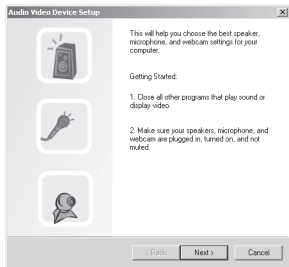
Audio Video Device Setup

This will help you choose the best speaker, microphone, and webcam settings for your computer.

Getting Started:

1. Close all other programs that play sound or display video.

2. Make sure your speakers, microphone, and webcam are plugged in, turned on, and not muted.

< Back
Next >
Cancel